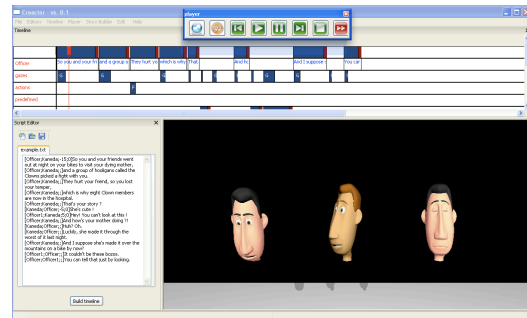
Creactor - v. 0.1

File Editors Timeline Player Story Builder Edit Help

player

Timeline

Officer

So you and your fri | and a group o | They hurt yo | Which is why | That | And h | And I suppose | You car

gazes

actions

predefined

Script Editor

example.txt

[Officer;Kaneda;-15;0]So you and your friends went out at night on your bikes to visit your dying mother,
[Officer;Kaneda;;]and a group of hooligans called the Clowns picked a fight with you.
[Officer;Kaneda;;]They hurt your friend, so you lost your temper,
[Officer;Kaneda;;]Which is why eight Clown members are now in the hospital.
[Officer;Kaneda;;]That's your story ?
[Kaneda;Officer;-6;0]She's cute !
[Officer;Kaneda;5;0]Hey! You can't look at this !
[Officer;Kaneda;;]And how's your mother doing ?!
[Kaneda;Officer;;]Huh? Oh.
[Kaneda;Officer;;]Luckily, she made it through the worst of it last night.
[Officer;Kaneda;;]And I suppose she's made it over the mountains on a bike by now?
[Officer;;Officer;;]It couldn't be these bozos.
[Officer;;Officer;;]You can tell that just by looking.

Build timeline